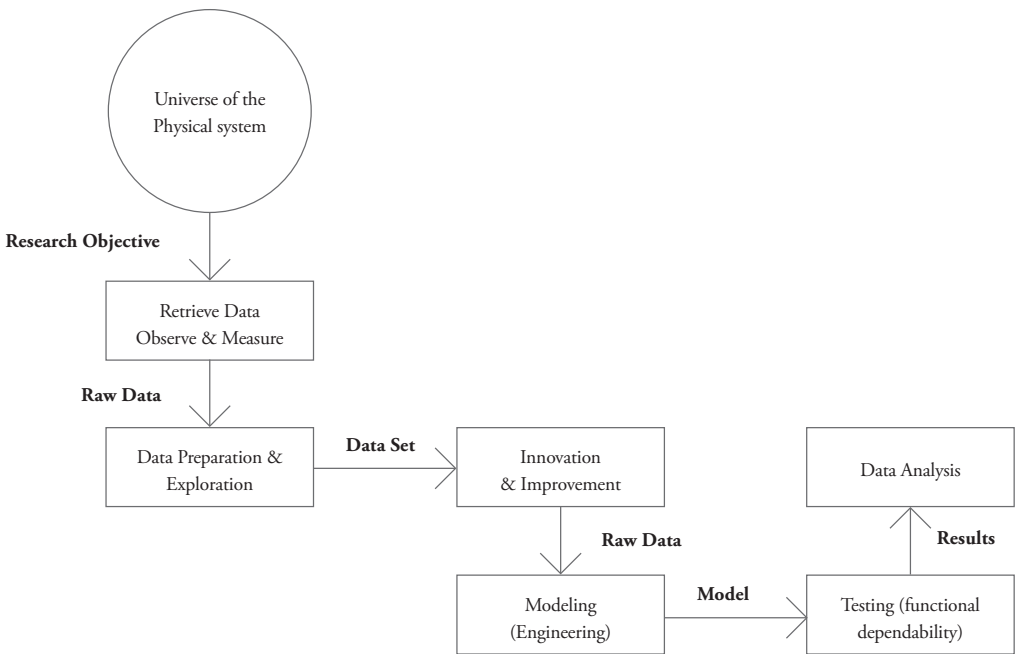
Universe of the Physical system

Research Objective

Retrieve Data Observe & Measure

Raw Data

Data Preparation & Exploration

Data Set

Innovation & Improvement

Raw Data

Modeling (Engineering)

Model

Testing (functional dependability)

Results

Data Analysis